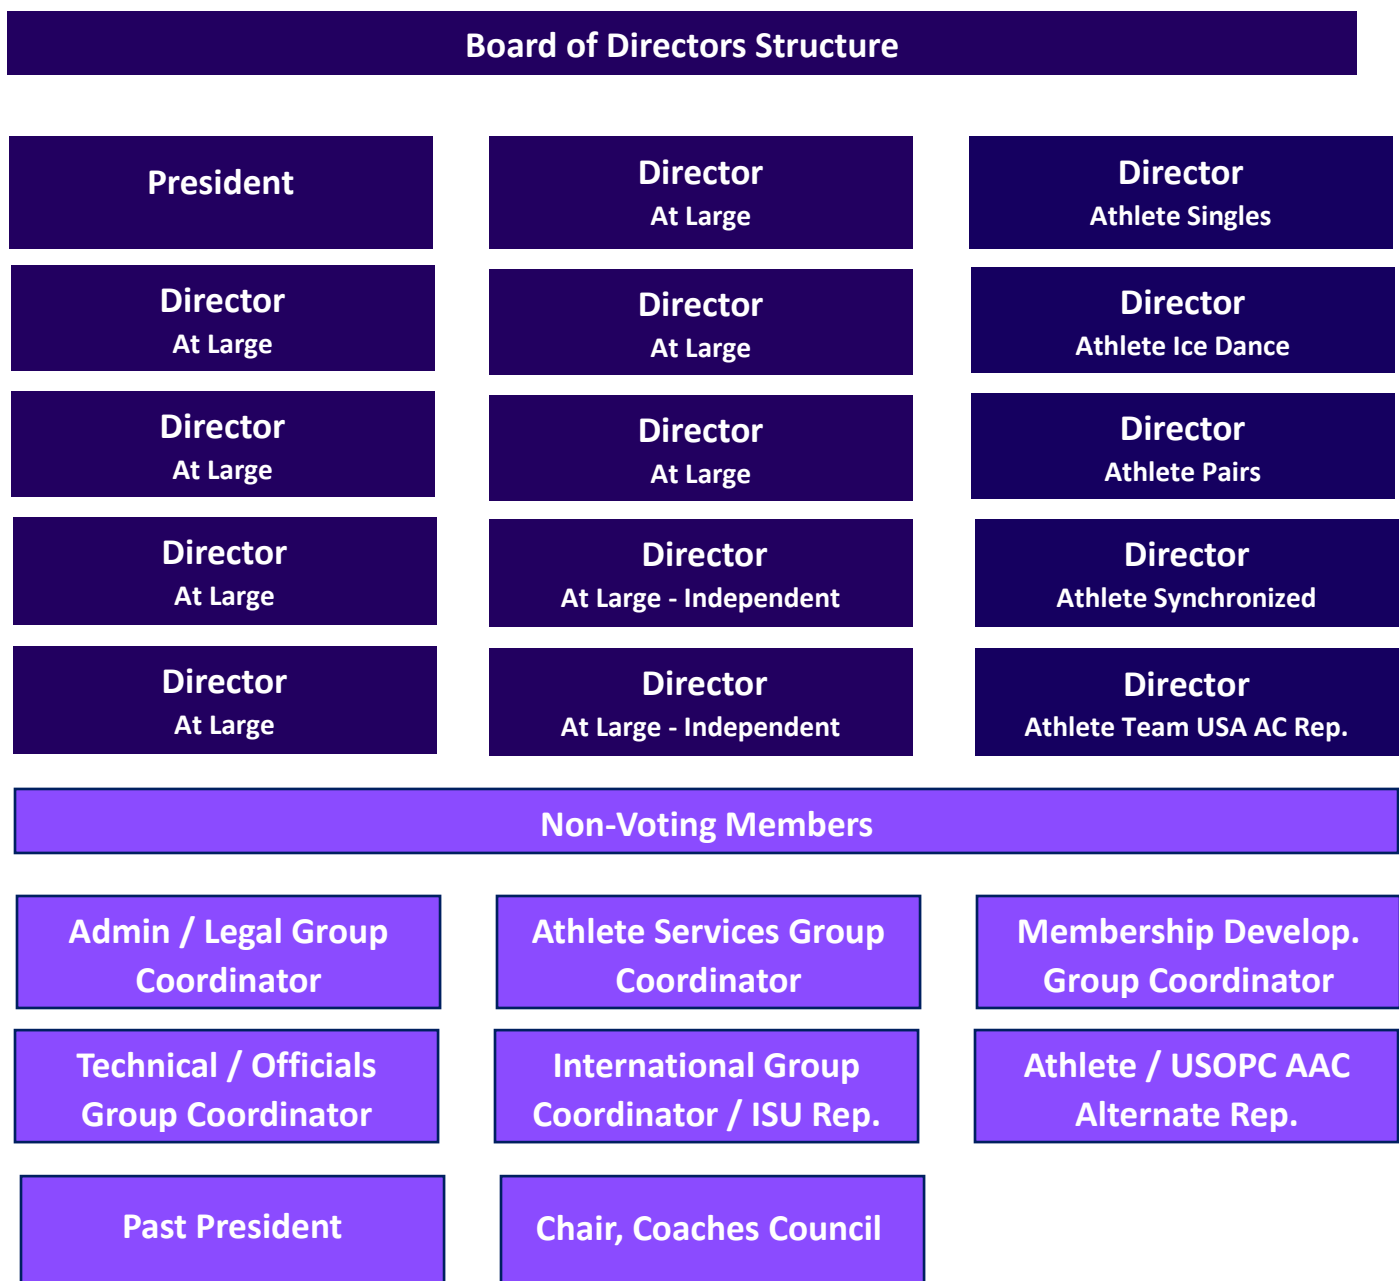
Board of Directors Structure

President

Director
At Large

Director
At Large

Director
At Large

Director
At Large

Director
At Large

Director
At Large

Director
At Large

Director
At Large - Independent

Director
At Large - Independent

Director
Athlete Singles

Director
Athlete Ice Dance

Director
Athlete Pairs

Director
Athlete Synchronized

Director
Athlete Team USA AC Rep.

Non-Voting Members

Admin / Legal Group Coordinator

Athlete Services Group Coordinator

Membership Develop. Group Coordinator

Technical / Officials Group Coordinator

International Group Coordinator / ISU Rep.

Athlete / USOPC AAC Alternate Rep.

Past President

Chair, Coaches Council